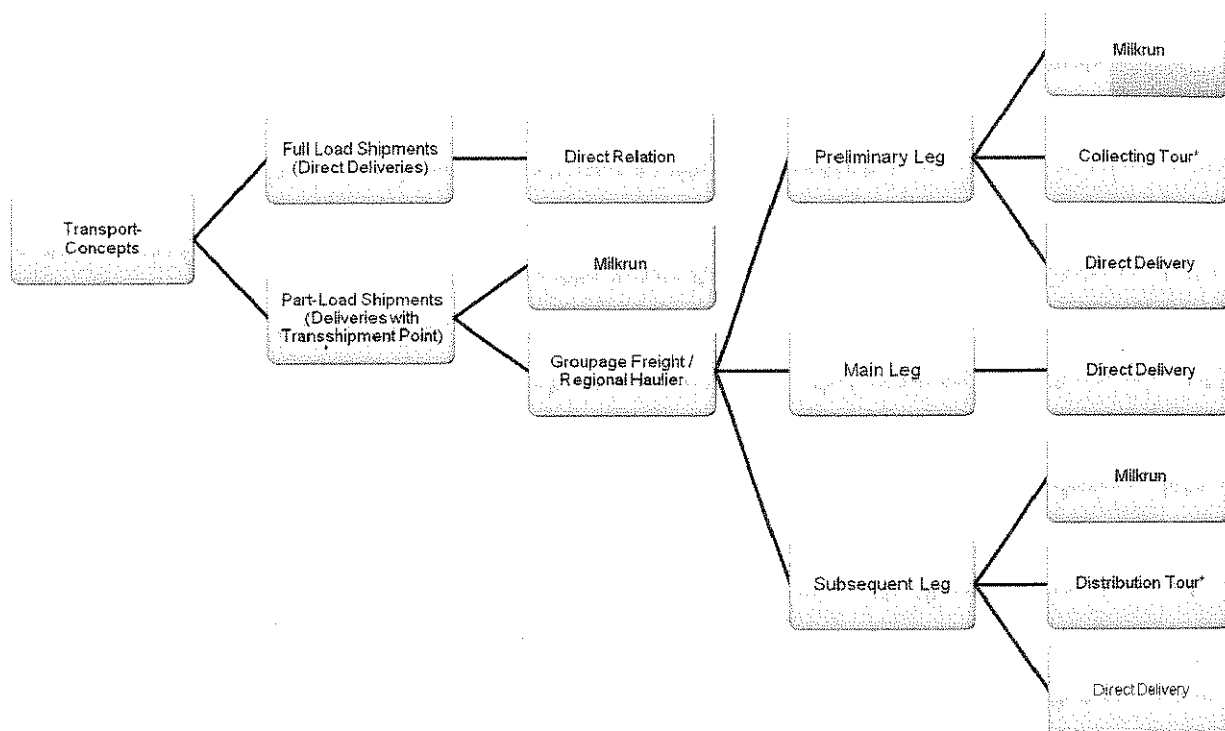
Transport-Concepts

Full Load Shipments (Direct Deliveries)

Direct Relation

Part-Load Shipments (Deliveries with Transshipment Point)

Milkrun

Groupage Freight / Regional Haulier

Preliminary Leg

Main Leg

Subsequent Leg

Milkrun

Collecting Tour*

Direct Delivery

Direct Delivery

Milkrun

Distribution Tour*

Direct Delivery